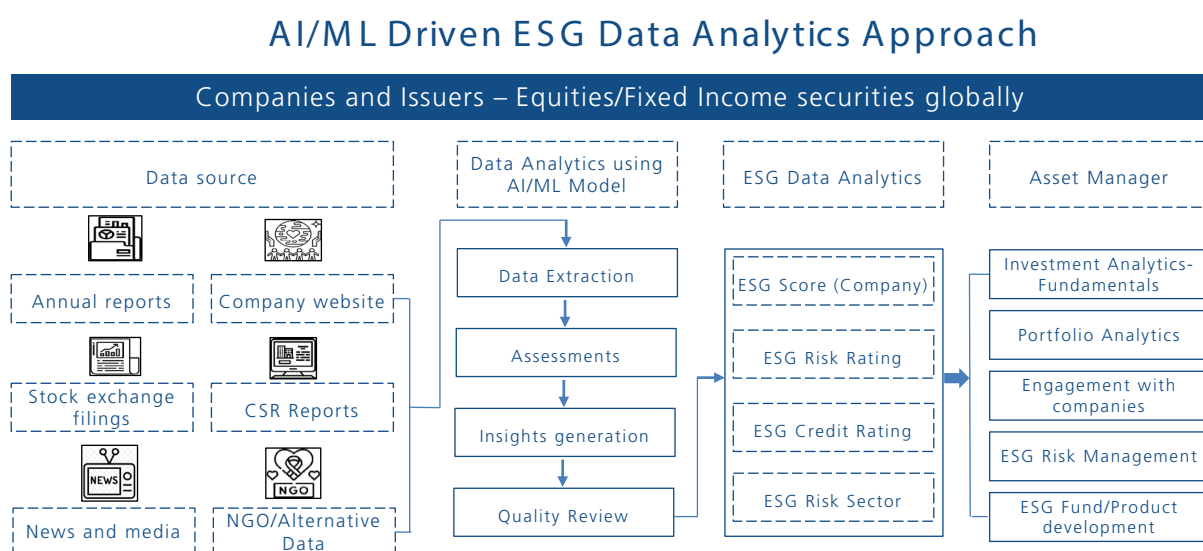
AI/ML Driven ESG Data Analytics Approach

Companies and Issuers – Equities/Fixed Income securities globally

Data source

Annual reports

Company website

Stock exchange filings

CSR Reports

NEWS

News and media

NGO

NGO/Alternative Data

Data Analytics using AI/ML Model

Data Extraction

Assessments

Insights generation

Quality Review

ESG Data Analytics

ESG Score (Company)

ESG Risk Rating

ESG Credit Rating

ESG Risk Sector

Asset Manager

Investment Analytics-Fundamentals

Portfolio Analytics

Engagement with companies

ESG Risk Management

ESG Fund/Product development